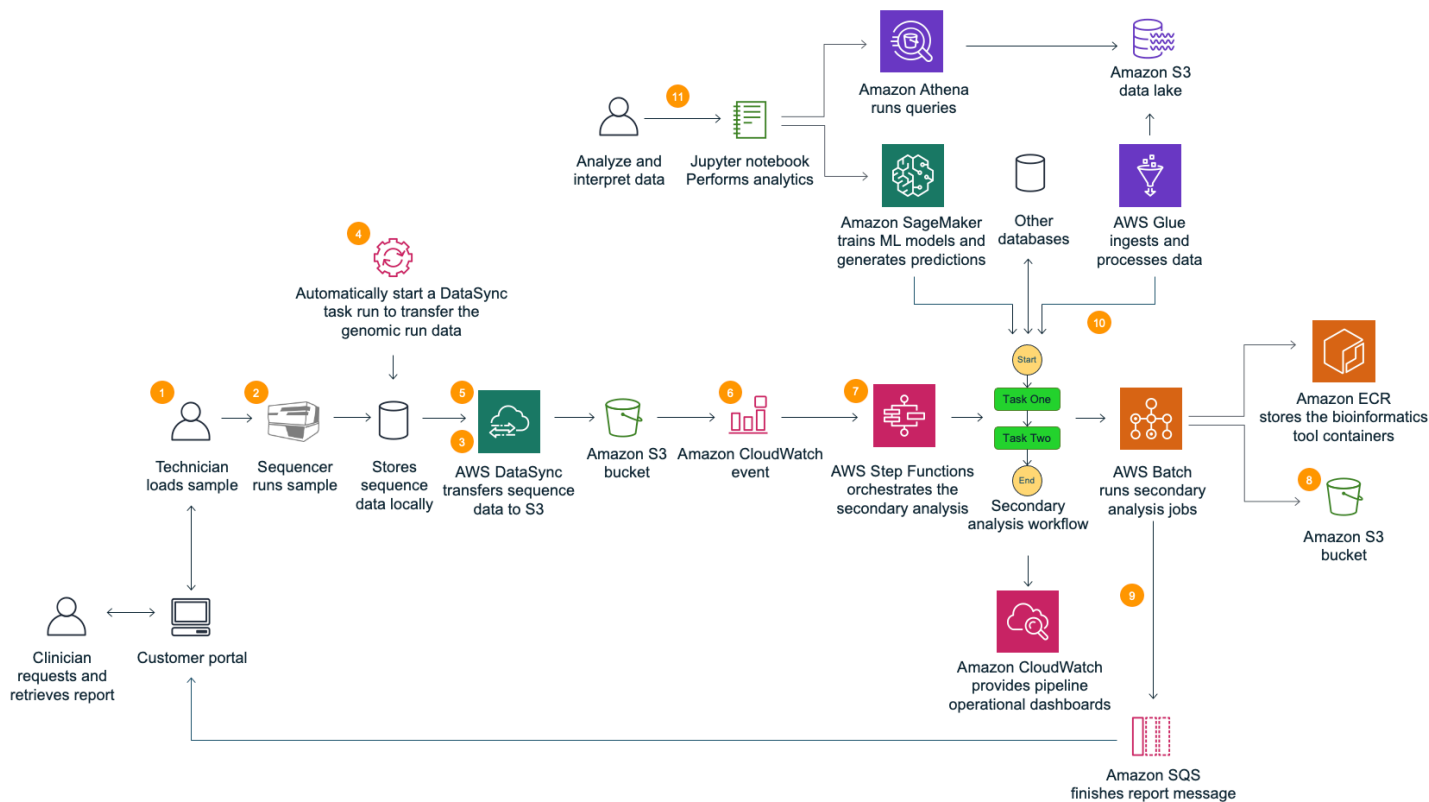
11

Analyze and interpret data

Jupyter notebook Performs analytics

Amazon Athena runs queries

Amazon S3 data lake

Amazon SageMaker trains ML models and generates predictions

Other databases

AWS Glue ingests and processes data

4

Automatically start a DataSync task run to transfer the genomic run data

10

1

Technician loads sample

2

Sequencer runs sample

Stores sequence data locally

5

3

AWS DataSync transfers sequence data to S3

Amazon S3 bucket

6

Amazon CloudWatch event

7

AWS Step Functions orchestrates the secondary analysis

Start

Task One

Task Two

End

Secondary analysis workflow

AWS Batch runs secondary analysis jobs

Amazon ECR stores the bioinformatics tool containers

8

Amazon S3 bucket

Clinician requests and retrieves report

Customer portal

Amazon CloudWatch provides pipeline operational dashboards

9

Amazon SQS finishes report message